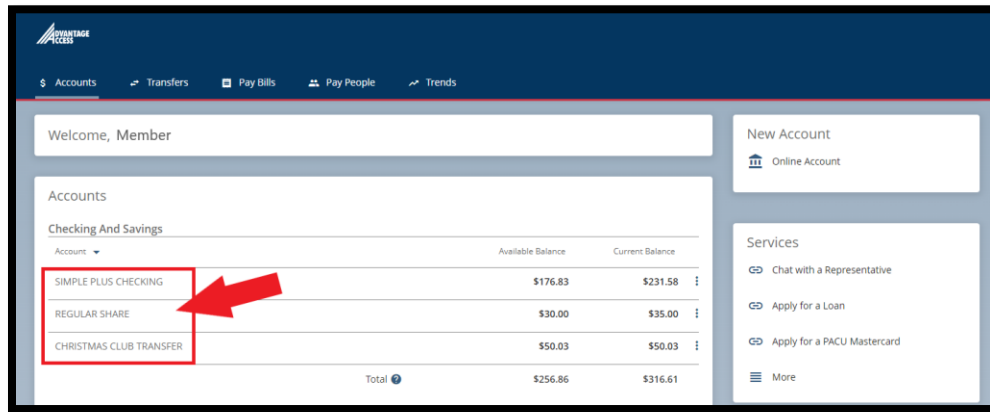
ADVANTAGE ACCESS

$ Accounts   Transfers   Pay Bills   Pay People   Trends

Welcome, Member

Accounts

Checking And Savings

| Account | Available Balance | Current Balance |
|---|---|---|
| SIMPLE PLUS CHECKING | \$176.83 | \$231.58 |
| REGULAR SHARE | \$30.00 | \$35.00 |
| CHRISTMAS CLUB TRANSFER | \$50.03 | \$50.03 |
| Total | \$256.86 | \$316.61 |

New Account

Online Account

Services

Chat with a Representative

Apply for a Loan

Apply for a PACU Mastercard

More